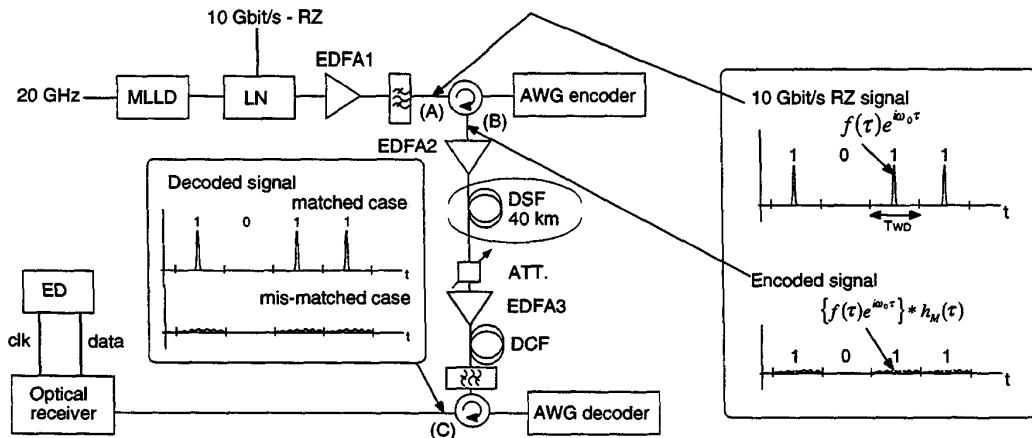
10 Gbit/s - RZ

20 GHz

MLLD

LN

EDFA1

(A)

AWG encoder

(B)

EDFA2

10 Gbit/s RZ signal

$f(\tau)e^{i\omega_0\tau}$

1 0 1 1

t

$T_{WD}$

Decoded signal

matched case

1 0 1 1

t

mis-matched case

t

DSF 40 km

ATT.

EDFA3

DCF

Encoded signal

$\{f(\tau)e^{i\omega_0\tau}\} * h_M(\tau)$

1 0 1 1

t

ED

clk

data

Optical receiver

(C)

AWG decoder